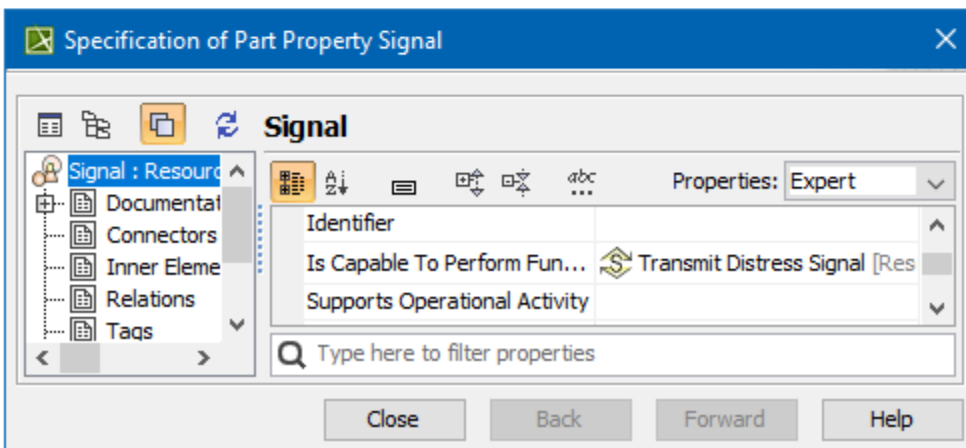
Specification of Part Property Signal

Signal

Signal : Resourc
Documentat
Connectors
Inner Eleme
Relations
Tags

Properties: Expert

| Identifier | |
|---|---|
| Is Capable To Perform Fun... | Transmit Distress Signal [Res |
| Supports Operational Activity | |

Type here to filter properties

Close Back Forward Help